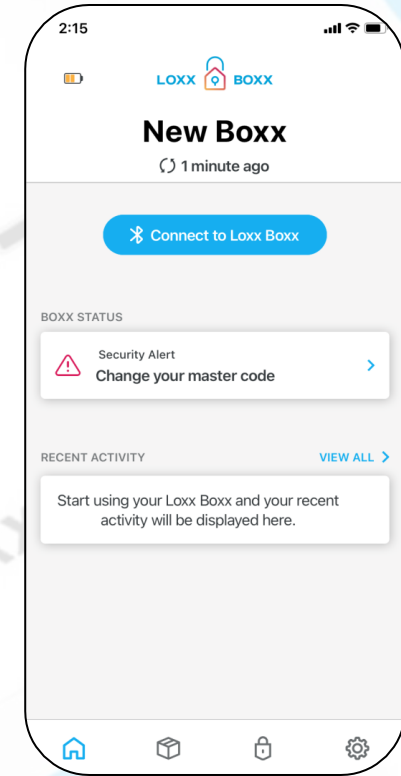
2:15

LOXX BOXX

New Boxx

1 minute ago

Connect to Loxx Boxx

BOXX STATUS

Security Alert

Change your master code

RECENT ACTIVITY

VIEW ALL

Start using your Loxx Boxx and your recent activity will be displayed here.